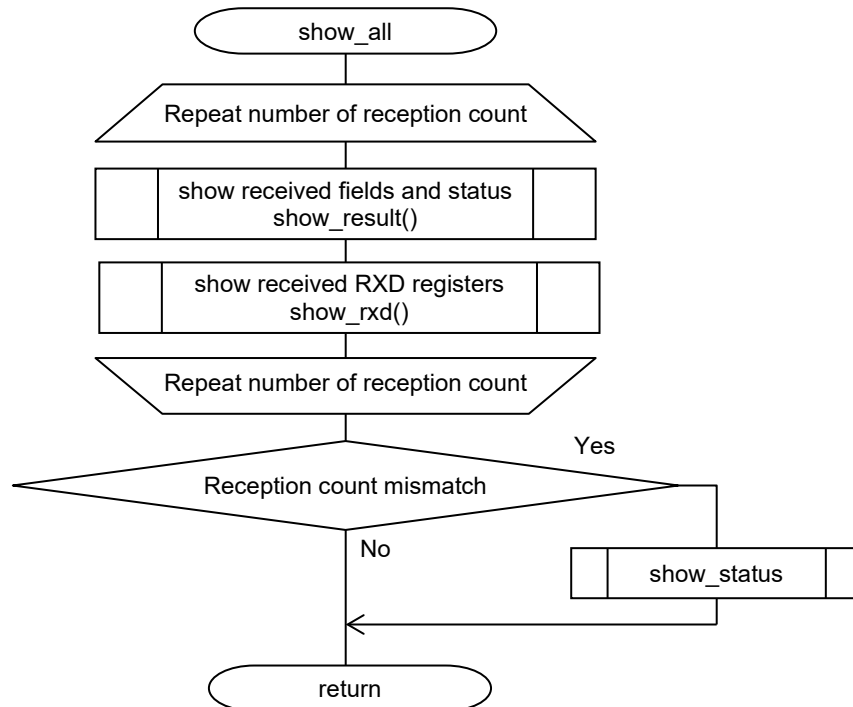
show_all

Repeat number of reception count

show received fields and status
show_result()

show received RXD registers
show_rxd()

Repeat number of reception count

Reception count mismatch

Yes

No

show_status

return